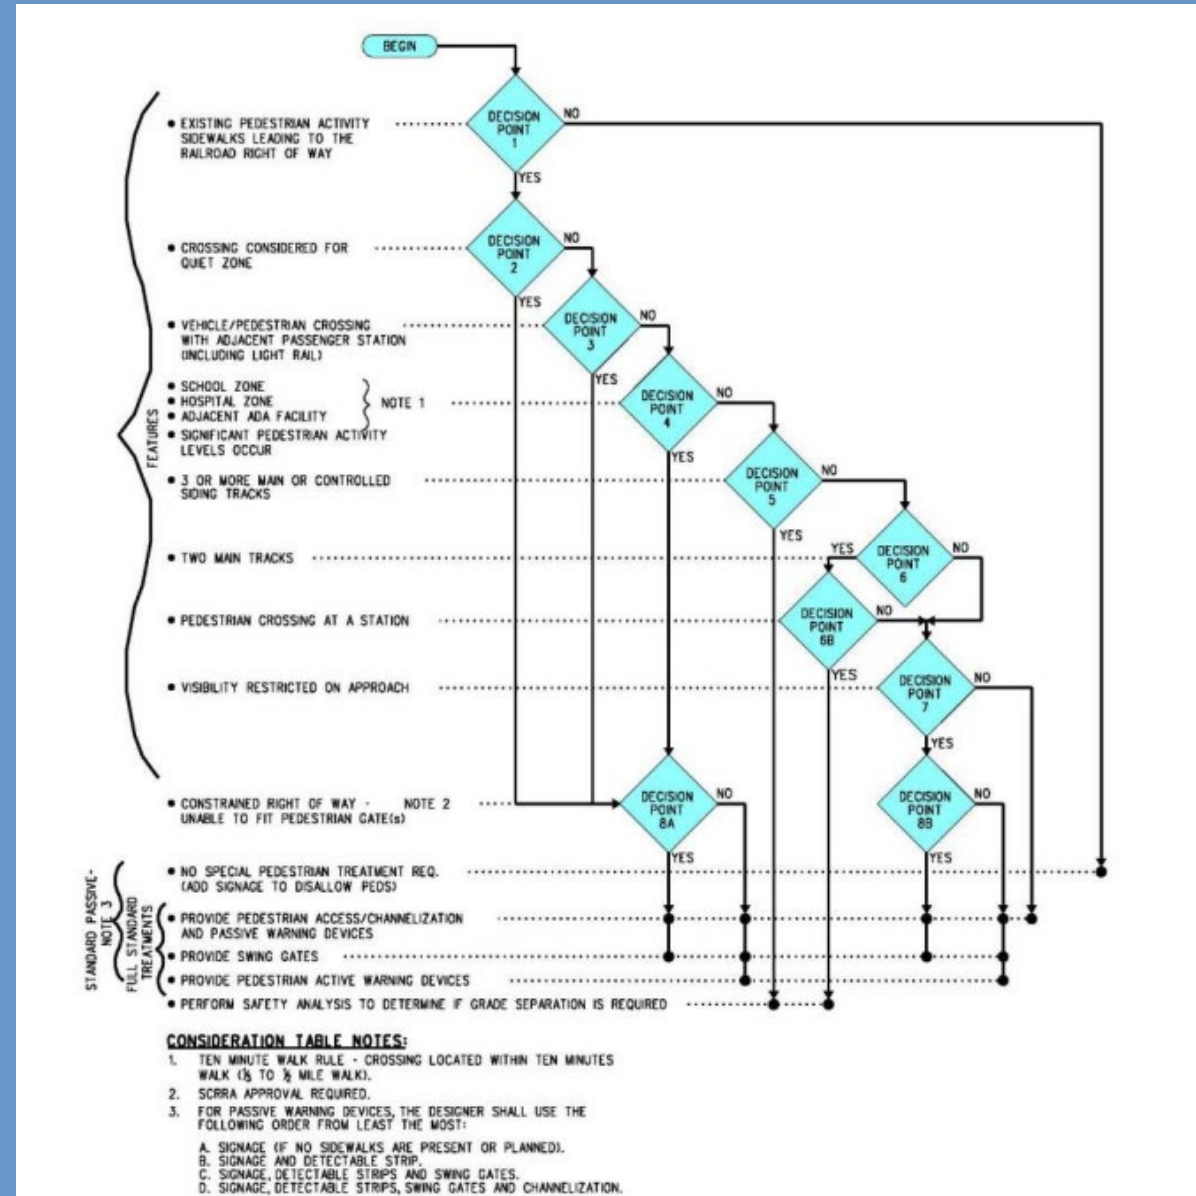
BEGIN

DECISION POINT 1
NO
YES

DECISION POINT 2
NO
YES

DECISION POINT 3
NO
YES

DECISION POINT 4
NO
YES

DECISION POINT 5
NO
YES

DECISION POINT 6
YES
NO

DECISION POINT 6B
NO
YES

DECISION POINT 7
NO
YES

DECISION POINT 8A
NO
YES

DECISION POINT 8B
NO
YES

FEATURES

• EXISTING PEDESTRIAN ACTIVITY SIDEWALKS LEADING TO THE RAILROAD RIGHT OF WAY
• CROSSING CONSIDERED FOR QUIET ZONE
• VEHICLE/PEDESTRIAN CROSSING WITH ADJACENT PASSENGER STATION (INCLUDING LIGHT RAIL)
• SCHOOL ZONE
• HOSPITAL ZONE
• ADJACENT ADA FACILITY
• SIGNIFICANT PEDESTRIAN ACTIVITY LEVELS OCCUR
NOTE 1
• 3 OR MORE MAIN OR CONTROLLED SIDING TRACKS
• TWO MAIN TRACKS
• PEDESTRIAN CROSSING AT A STATION
• VISIBILITY RESTRICTED ON APPROACH
• CONSTRAINED RIGHT OF WAY - UNABLE TO FIT PEDESTRIAN GATE(s) NOTE 2

STANDARD PASSIVE-NOTE 3
FULL STANDARD TREATMENTS

• NO SPECIAL PEDESTRIAN TREATMENT REQ. (ADD SIGNAGE TO DISALLOW PEDS)
• PROVIDE PEDESTRIAN ACCESS/CHANNELIZATION AND PASSIVE WARNING DEVICES
• PROVIDE SWING GATES
• PROVIDE PEDESTRIAN ACTIVE WARNING DEVICES
• PERFORM SAFETY ANALYSIS TO DETERMINE IF GRADE SEPARATION IS REQUIRED

CONSIDERATION TABLE NOTES:
1. TEN MINUTE WALK RULE - CROSSING LOCATED WITHIN TEN MINUTES WALK ($\frac{1}{8}$ TO $\frac{1}{2}$ MILE WALK).
2. SCRRA APPROVAL REQUIRED.
3. FOR PASSIVE WARNING DEVICES, THE DESIGNER SHALL USE THE FOLLOWING ORDER FROM LEAST THE MOST:

A. SIGNAGE (IF NO SIDEWALKS ARE PRESENT OR PLANNED).
B. SIGNAGE AND DETECTABLE STRIP.
C. SIGNAGE, DETECTABLE STRIPS AND SWING GATES.
D. SIGNAGE, DETECTABLE STRIPS, SWING GATES AND CHANNELIZATION.